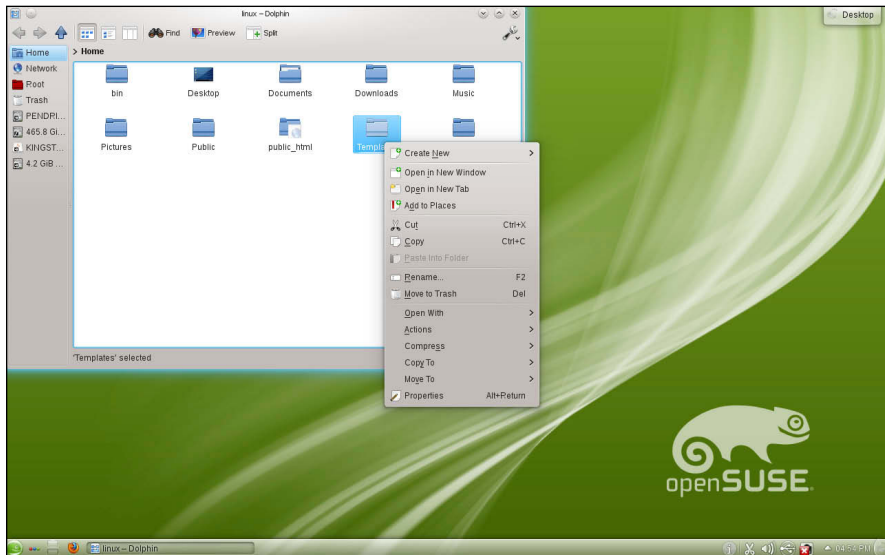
linux – Dolphin

Desktop

Find Preview Split

Home
Network
Root
Trash
PENDRI...
465.8 Gi...
KINGST...
4.2 GiB ...

> Home

bin
Desktop
Documents
Downloads
Music
Pictures
Public
public_html
Templa
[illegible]

'Templates' selected

Create New
Open in New Window
Open in New Tab
Add to Places
Cut Ctrl+X
Copy Ctrl+C
Paste Into Folder
Rename... F2
Move to Trash Del
Open With
Actions
Compress
Copy To
Move To
Properties Alt+Return

openSUSE.

linux – Dolphin

04:54 PM